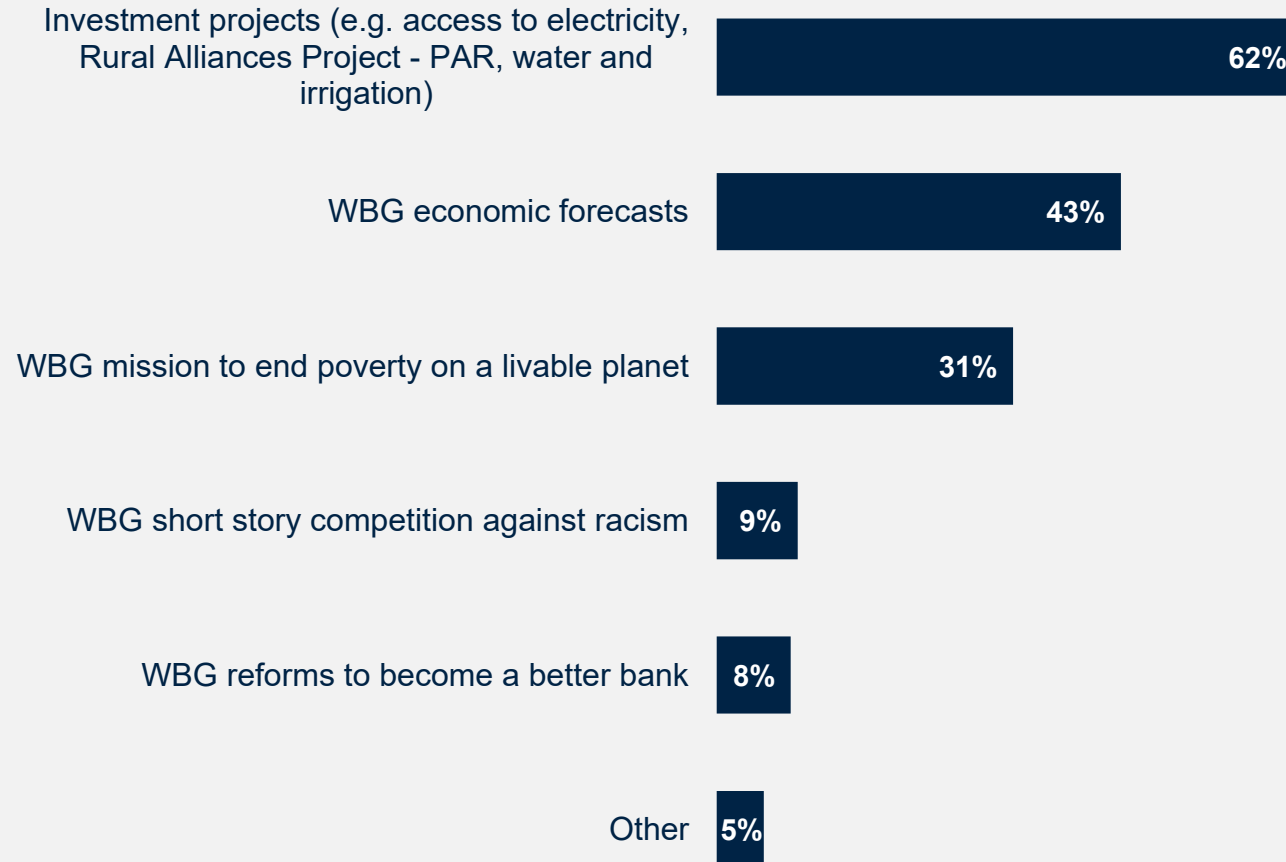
Investment projects (e.g. access to electricity, Rural Alliances Project - PAR, water and irrigation)
62%

WBG economic forecasts
43%

WBG mission to end poverty on a livable planet
31%

WBG short story competition against racism
9%

WBG reforms to become a better bank
8%

Other
5%